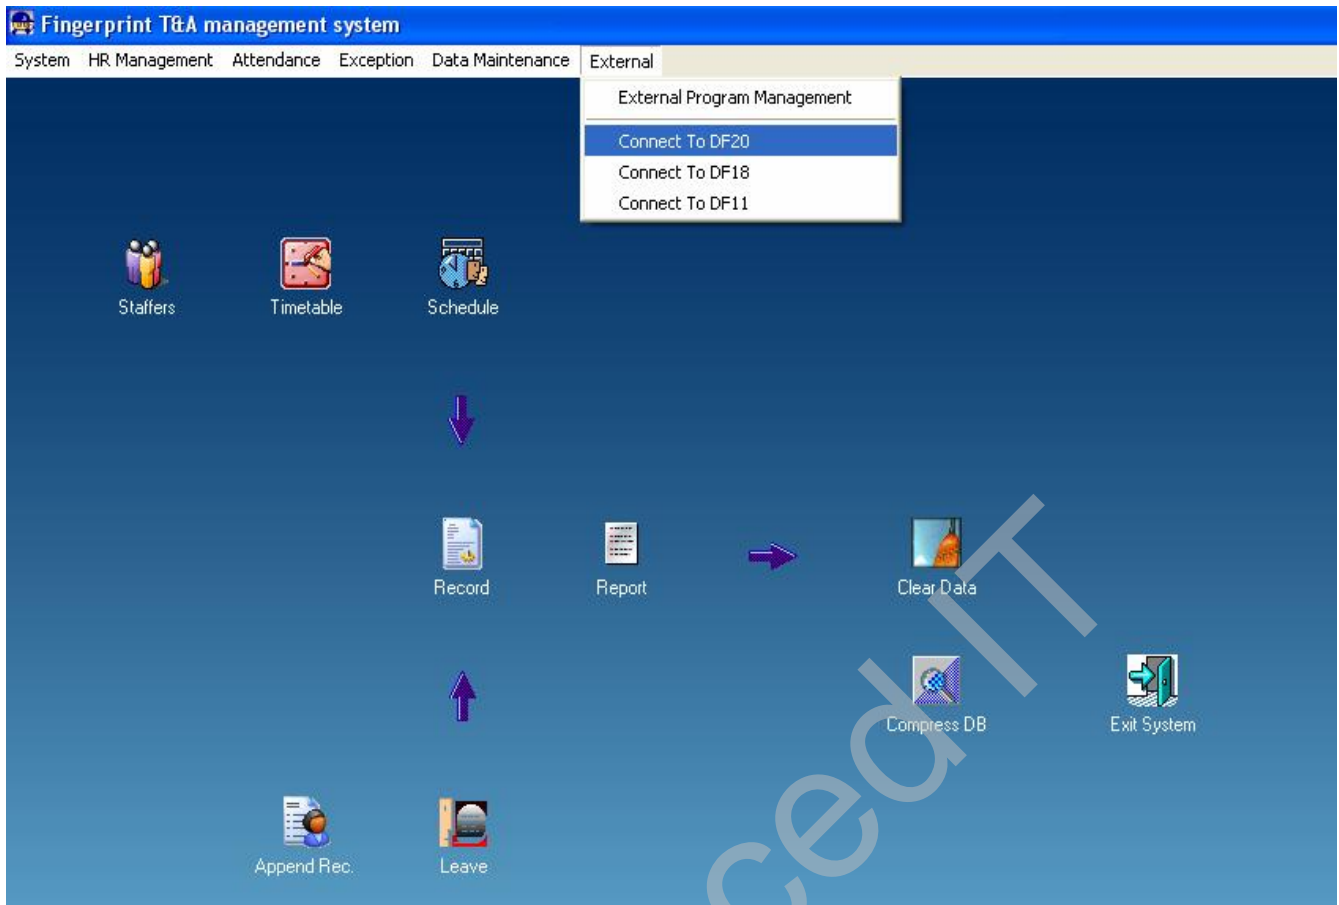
Fingerprint T&A management system

System HR Management Attendance Exception Data Maintenance External

External Program Management
Connect To DF20
Connect To DF18
Connect To DF11

Staffers Timetable Schedule

Record Report Clear Data

Compress DB Exit System

Append Rec. Leave

cedIT